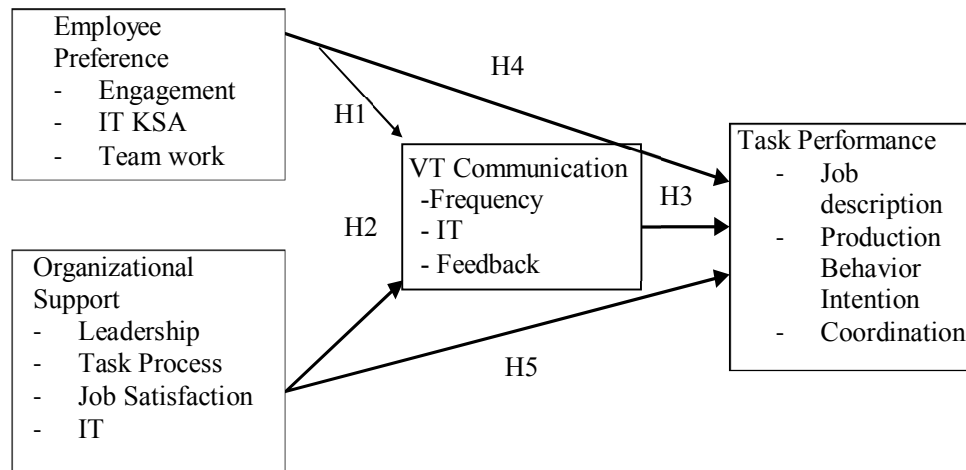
Employee Preference
- Engagement
- IT KSA
- Team work

H4

H1

VT Communication
-Frequency
- IT
- Feedback

H3

H2

Organizational Support
- Leadership
- Task Process
- Job Satisfaction
- IT

H5

Task Performance
- Job description
- Production Behavior Intention
- Coordination